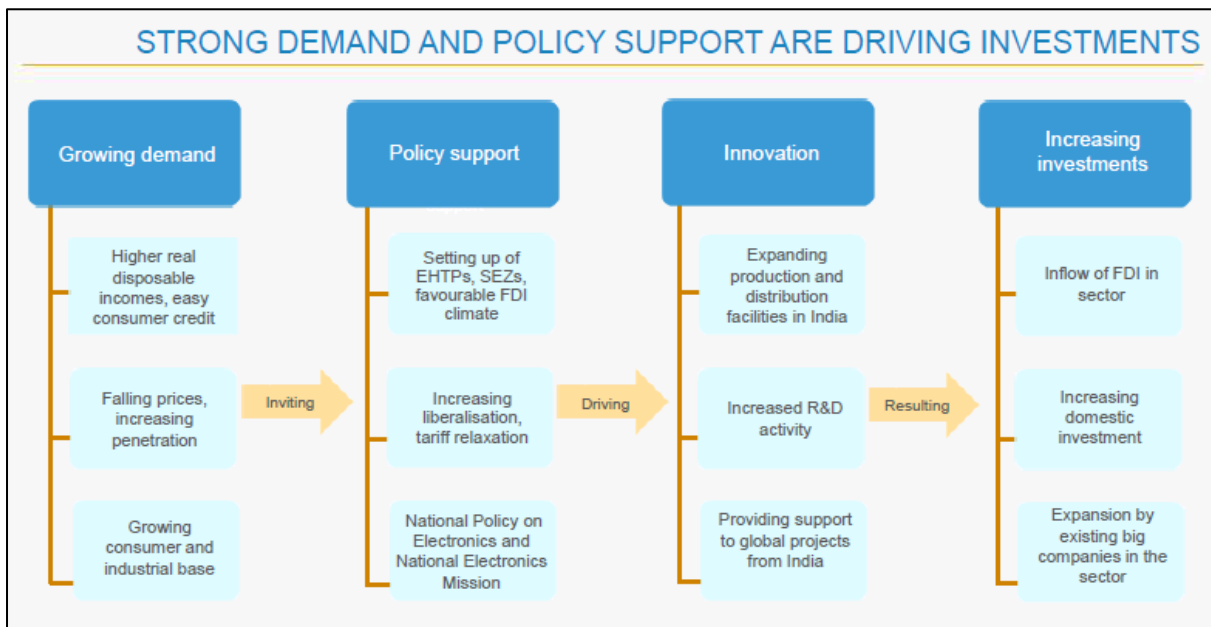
STRONG DEMAND AND POLICY SUPPORT ARE DRIVING INVESTMENTS

Growing demand

Higher real disposable incomes, easy consumer credit

Falling prices, increasing penetration

Growing consumer and industrial base

Inviting

Policy support

Setting up of EHTPs, SEZs, favourable FDI climate

Increasing liberalisation, tariff relaxation

National Policy on Electronics and National Electronics Mission

Driving

Innovation

Expanding production and distribution facilities in India

Increased R&D activity

Providing support to global projects from India

Resulting

Increasing investments

Inflow of FDI in sector

Increasing domestic investment

Expansion by existing big companies in the sector